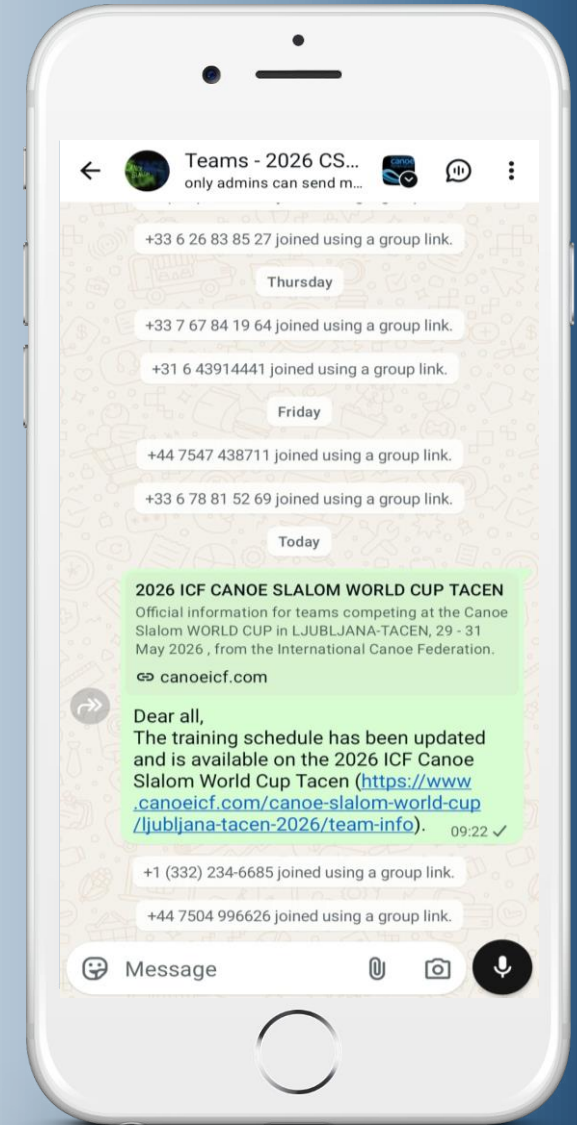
Teams - 2026 CS...
only admins can send m...

canoe

+33 6 26 83 85 27 joined using a group link.

Thursday

+33 7 67 84 19 64 joined using a group link.

+31 6 43914441 joined using a group link.

Friday

+44 7547 438711 joined using a group link.

+33 6 78 81 52 69 joined using a group link.

Today

2026 ICF CANOE SLALOM WORLD CUP TACEN
Official information for teams competing at the Canoe Slalom WORLD CUP in LJUBLJANA-TACEN, 29 - 31 May 2026 , from the International Canoe Federation.
canoeicf.com

Dear all,
The training schedule has been updated and is available on the 2026 ICF Canoe Slalom World Cup Tacen (https://www.canoeicf.com/canoe-slalom-world-cup/ljubljana-tacen-2026/team-info). 09:22

+1 (332) 234-6685 joined using a group link.

+44 7504 996626 joined using a group link.

Message